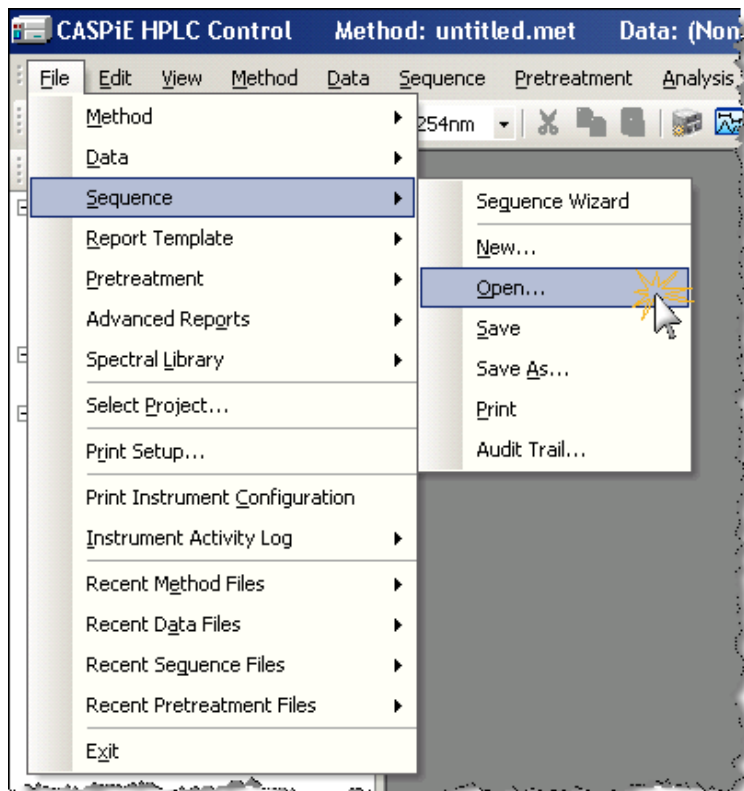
CASPiE HPLC Control Method: untitled.met Data: (Non

File Edit View Method Data Sequence Pretreatment Analysis

254nm

Method
Data
Sequence
Report Template
Pretreatment
Advanced Reports
Spectral Library
Select Project...
Print Setup...
Print Instrument Configuration
Instrument Activity Log
Recent Method Files
Recent Data Files
Recent Sequence Files
Recent Pretreatment Files
Exit

Sequence Wizard
New...
Open...
Save
Save As...
Print
Audit Trail...